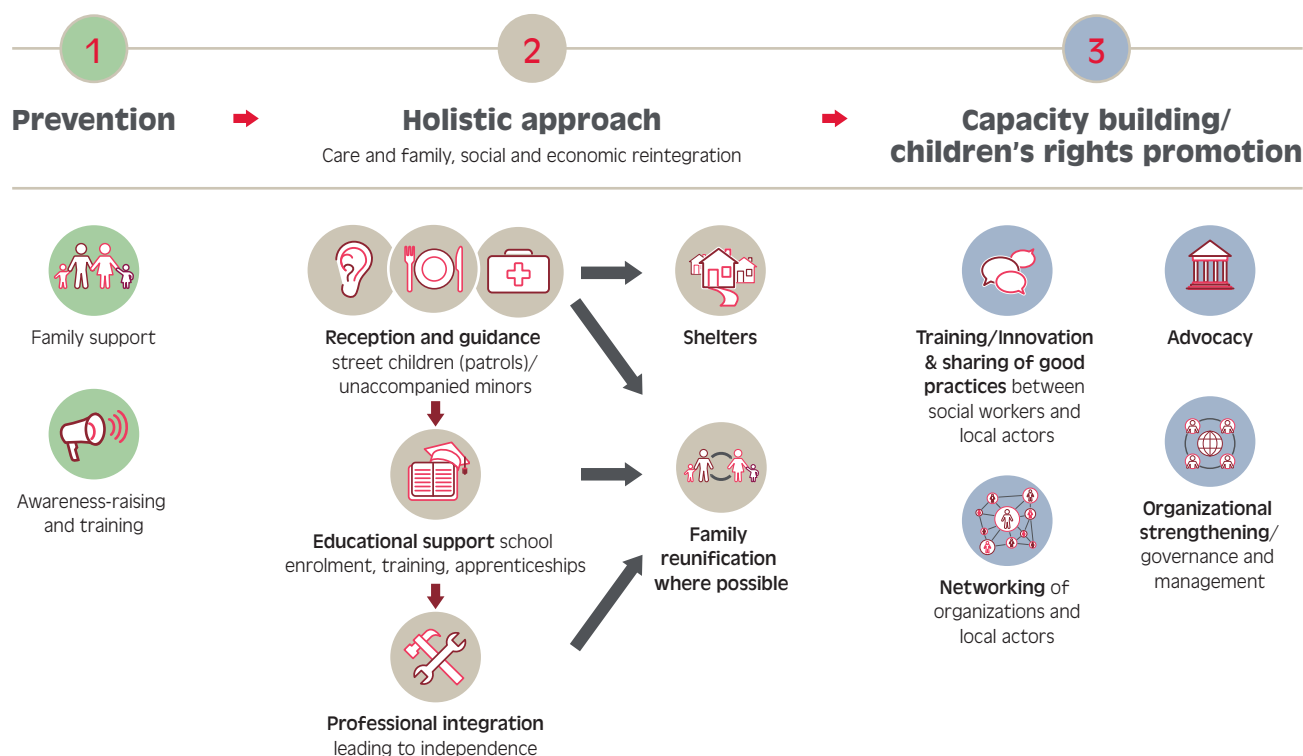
1

Prevention

2

Holistic approach

Care and family, social and economic reintegration

3

Capacity building/ children's rights promotion

Family support

Awareness-raising and training

Reception and guidance street children (patrols)/ unaccompanied minors

Educational support school enrolment, training, apprenticeships

Professional integration leading to independence

Shelters

Family reunification where possible

Training/Innovation & sharing of good practices between social workers and local actors

Networking of organizations and local actors

Advocacy

Organizational strengthening/ governance and management